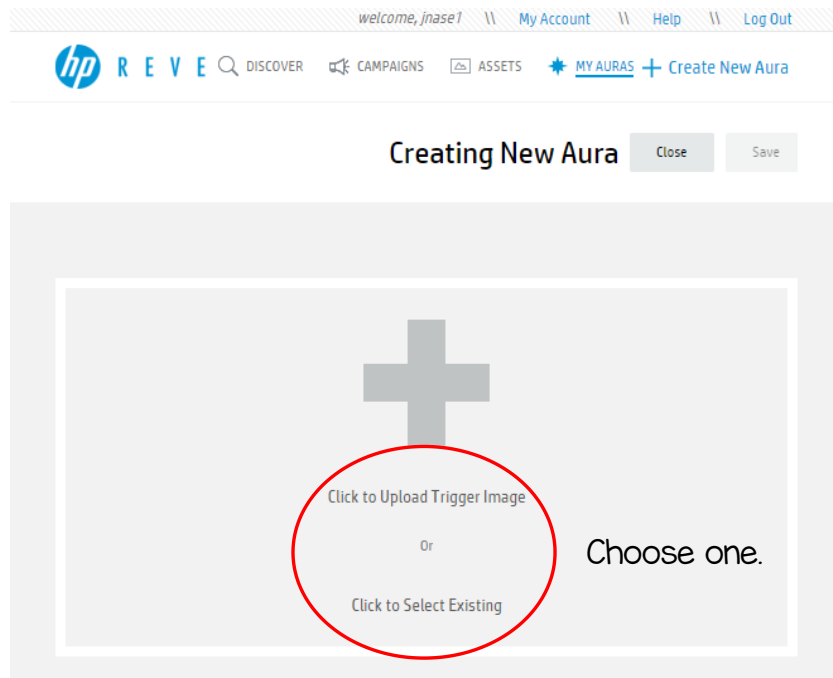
welcome, jnase1 \\ My Account \\ Help \\ Log Out

hp REVE DISCOVER CAMPAIGNS ASSETS MY AURAS + Create New Aura

Creating New Aura Close Save

Click to Upload Trigger Image

Or

Click to Select Existing

Choose one.